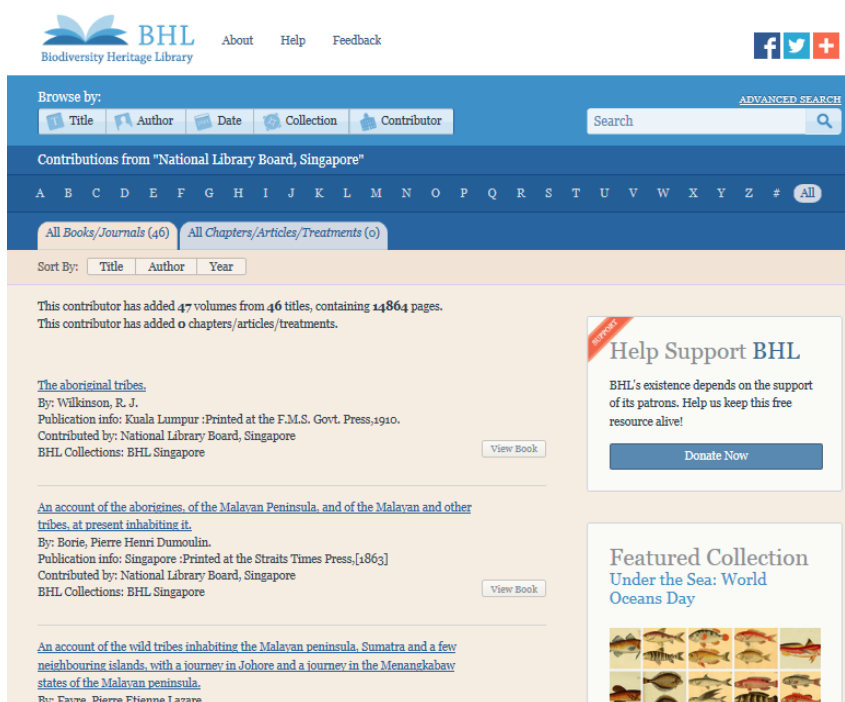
BHL
Biodiversity Heritage Library

About Help Feedback

Browse by:
Title Author Date Collection Contributor

ADVANCED SEARCH

Search

Contributions from "National Library Board, Singapore"

A B C D E F G H I J K L M N O P Q R S T U V W X Y Z # All

All Books/Journals (46) All Chapters/Articles/Treatments (0)

Sort By: Title Author Year

This contributor has added 47 volumes from 46 titles, containing 14864 pages.
This contributor has added 0 chapters/articles/treatments.

The aboriginal tribes.
By: Wilkinson, R. J.
Publication info: Kuala Lumpur :Printed at the F.M.S. Govt. Press,1910.
Contributed by: National Library Board, Singapore
BHL Collections: BHL Singapore

View Book

An account of the aborigines, of the Malayan Peninsula, and of the Malayan and other tribes, at present inhabiting it.
By: Borie, Pierre Henri Dumoulin.
Publication info: Singapore :Printed at the Straits Times Press,[1863]
Contributed by: National Library Board, Singapore
BHL Collections: BHL Singapore

View Book

An account of the wild tribes inhabiting the Malayan peninsula, Sumatra and a few neighbouring islands, with a journey in Johore and a journey in the Menangkabaw states of the Malayan peninsula.
By: Favre, Pierre Etienne Lazare

SUPPORT

Help Support BHL

BHL's existence depends on the support of its patrons. Help us keep this free resource alive!

Donate Now

Featured Collection
Under the Sea: World Oceans Day